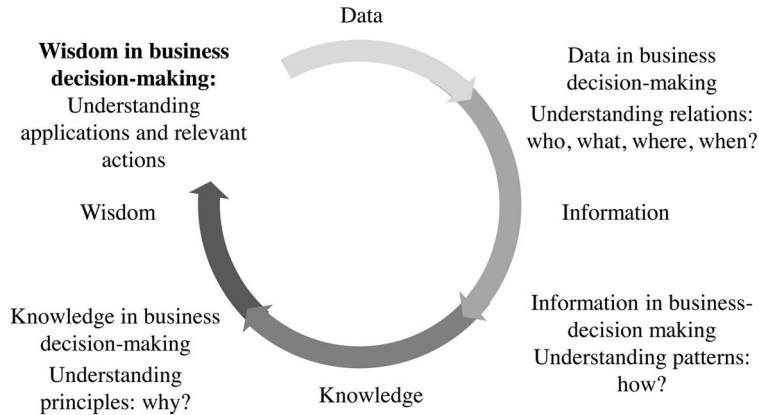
Data

Data in business decision-making
Understanding relations: who, what, where, when?

Information

Information in business-decision making
Understanding patterns: how?

Knowledge

Knowledge in business decision-making
Understanding principles: why?

Wisdom

**Wisdom in business decision-making:**
Understanding applications and relevant actions